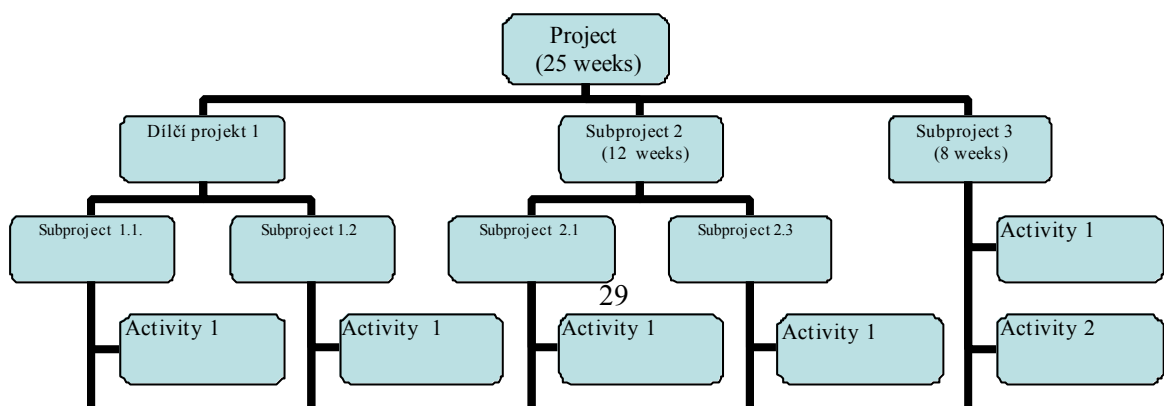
Project
(25 weeks)

Dílčí projekt 1

Subproject 2
(12 weeks)

Subproject 3
(8 weeks)

Subproject 1.1.

Subproject 1.2

Subproject 2.1

Subproject 2.3

Activity 1

Activity 2

29

Activity 1

Activity 1

Activity 1

Activity 1